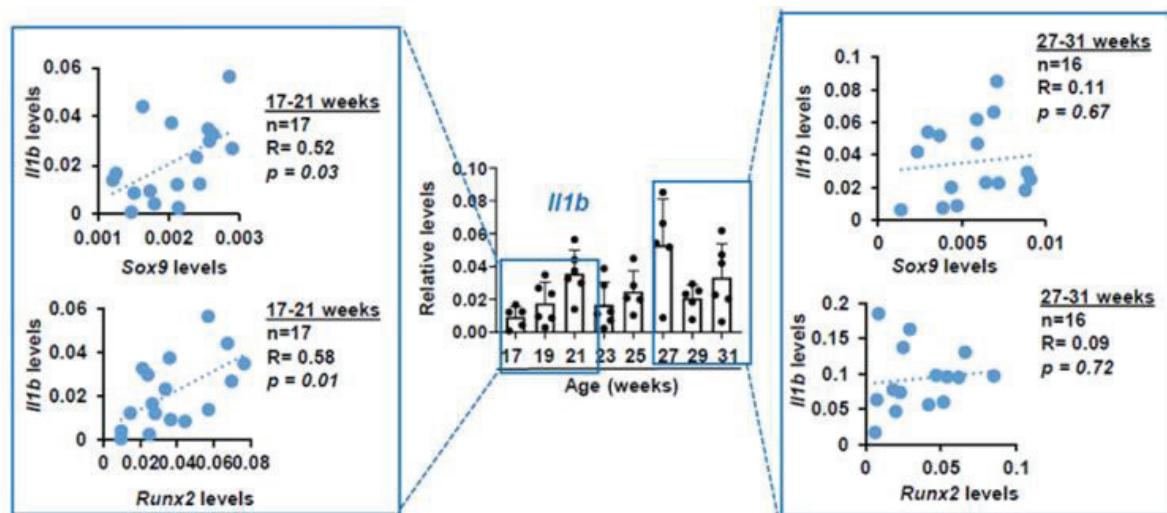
0.06
0.04
0.02
0
Il1b levels
0.001 0.002 0.003
Sox9 levels
17-21 weeks
n=17
R= 0.52
p = 0.03

0.06
0.04
0.02
0
Il1b levels
0 0.020.040.060.08
Runx2 levels
17-21 weeks
n=17
R= 0.58
p = 0.01

0.10
0.08
0.06
0.04
0.02
0.00
Relative levels
Il1b
17 19 21 23 25 27 29 31
Age (weeks)

0.1
0.08
0.06
0.04
0.02
0
Il1b levels
0 0.005 0.01
Sox9 levels
27-31 weeks
n=16
R= 0.11
p = 0.67

0.2
0.15
0.1
0.05
0
Il1b levels
0 0.05 0.1
Runx2 levels
27-31 weeks
n=16
R= 0.09
p = 0.72